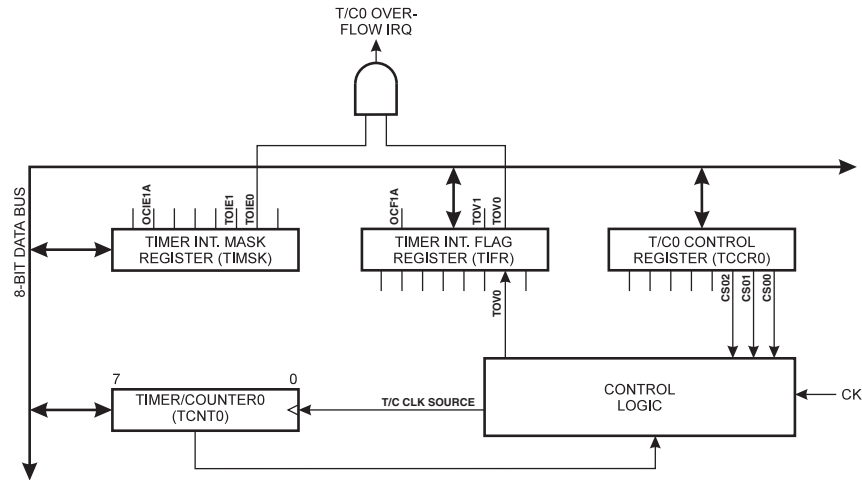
T/C0 OVER-
FLOW IRQ

8-BIT DATA BUS

OCIE1A
TOIE1
TOIE0

TIMER INT. MASK
REGISTER (TIMSK)

OCF1A
TOV1
TOV0

TIMER INT. FLAG
REGISTER (TIFR)

T/C0 CONTROL
REGISTER (TCCR0)

TOV0

CS02
CS01
CS00

7
0
TIMER/COUNTER0
(TCNT0)

T/C CLK SOURCE

CONTROL
LOGIC

CK